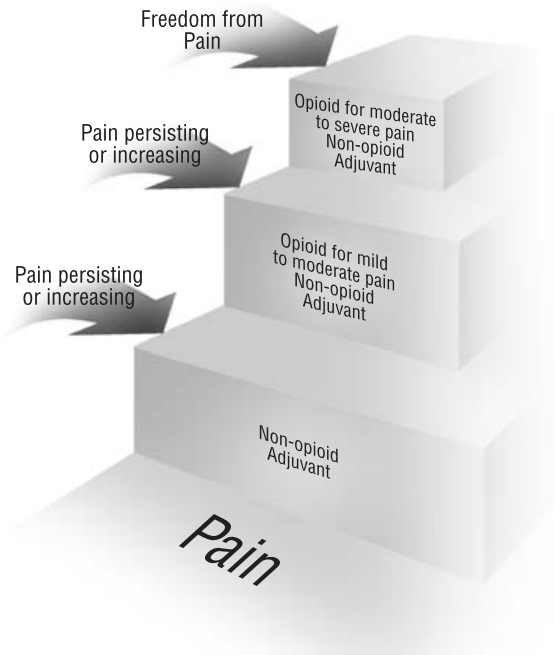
Freedom from Pain

Opioid for moderate to severe pain
Non-opioid
Adjuvant

Pain persisting or increasing

Opioid for mild to moderate pain
Non-opioid
Adjuvant

Pain persisting or increasing

Non-opioid
Adjuvant

Pain